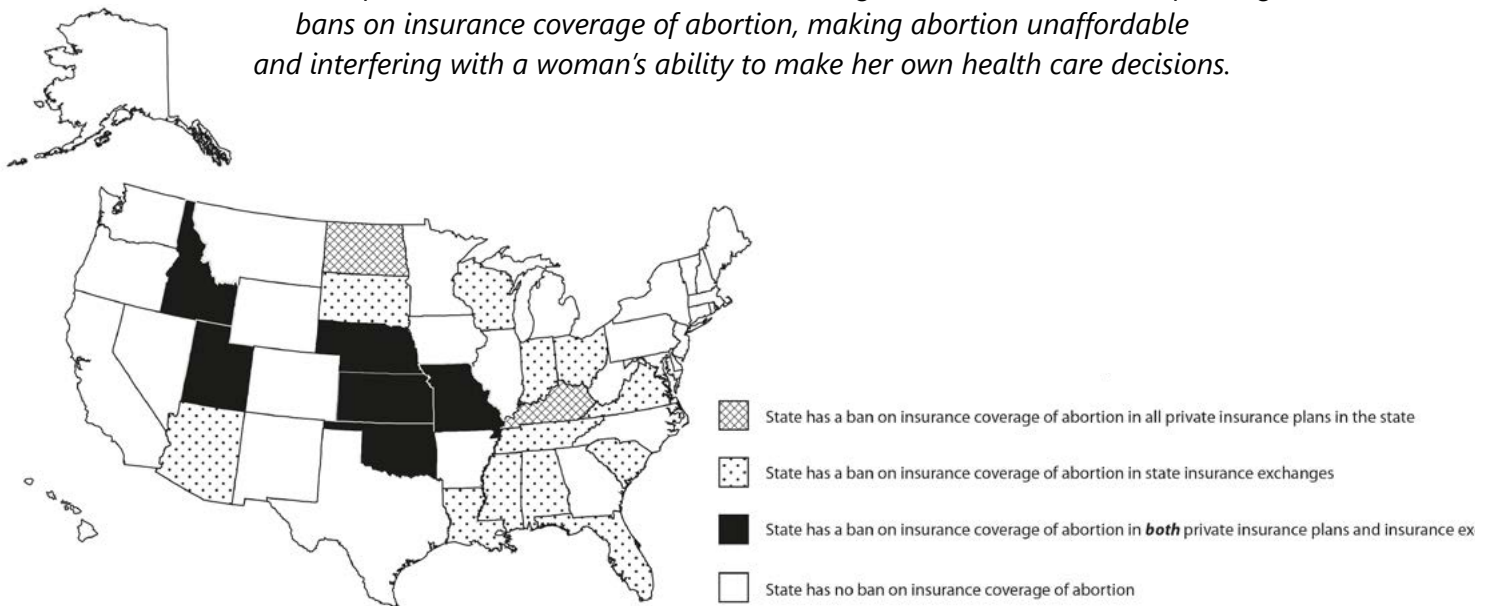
bans on insurance coverage of abortion, making abortion unaffordable and interfering with a woman's ability to make her own health care decisions.

State has a ban on insurance coverage of abortion in all private insurance plans in the state

State has a ban on insurance coverage of abortion in state insurance exchanges

State has a ban on insurance coverage of abortion in ***both*** private insurance plans and insurance ex

State has no ban on insurance coverage of abortion